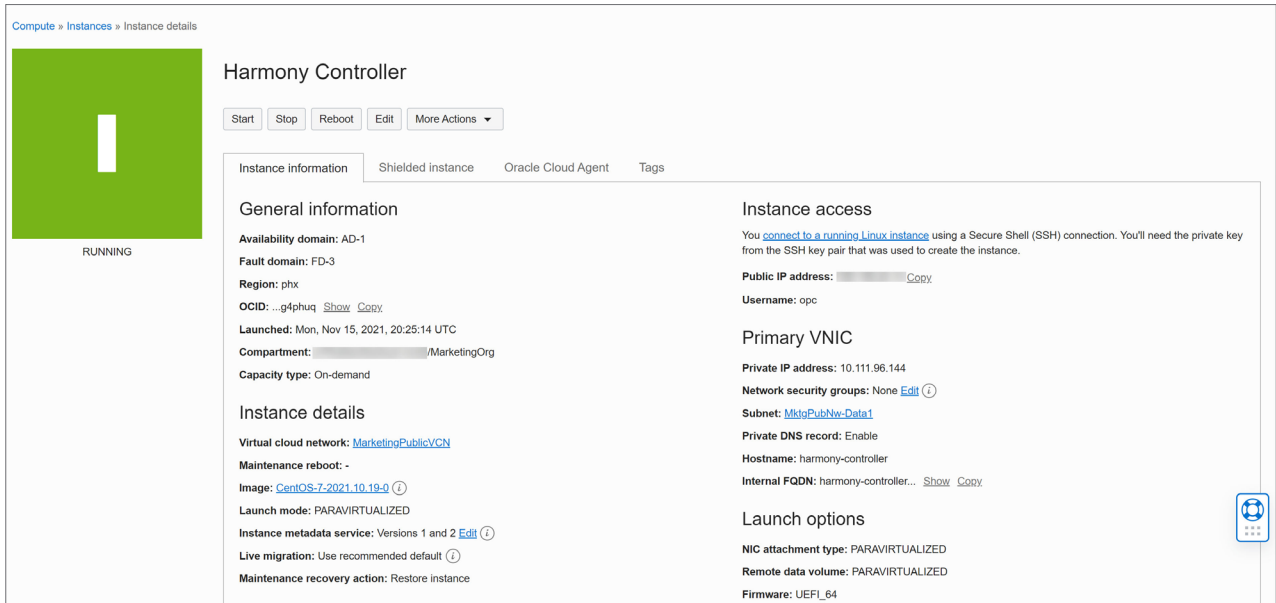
Compute » Instances » Instance details

I

RUNNING

Harmony Controller

Start Stop Reboot Edit More Actions

Instance information Shielded instance Oracle Cloud Agent Tags

General information

Availability domain: AD-1

Fault domain: FD-3

Region: phx

OCID: ...g4phuq Show Copy

Launched: Mon, Nov 15, 2021, 20:25:14 UTC

Compartment: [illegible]/MarketingOrg

Capacity type: On-demand

Instance details

Virtual cloud network: MarketingPublicVCN

Maintenance reboot: -

Image: CentOS-7-2021.10.19-0

Launch mode: PARAVIRTUALIZED

Instance metadata service: Versions 1 and 2 Edit

Live migration: Use recommended default

Maintenance recovery action: Restore instance

Instance access

You connect to a running Linux instance using a Secure Shell (SSH) connection. You'll need the private key from the SSH key pair that was used to create the instance.

Public IP address: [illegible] Copy

Username: opc

Primary VNIC

Private IP address: 10.111.96.144

Network security groups: None Edit

Subnet: MktgPubNw-Data1

Private DNS record: Enable

Hostname: harmony-controller

Internal FQDN: harmony-controller... Show Copy

Launch options

NIC attachment type: PARAVIRTUALIZED

Remote data volume: PARAVIRTUALIZED

Firmware: UEFI_64